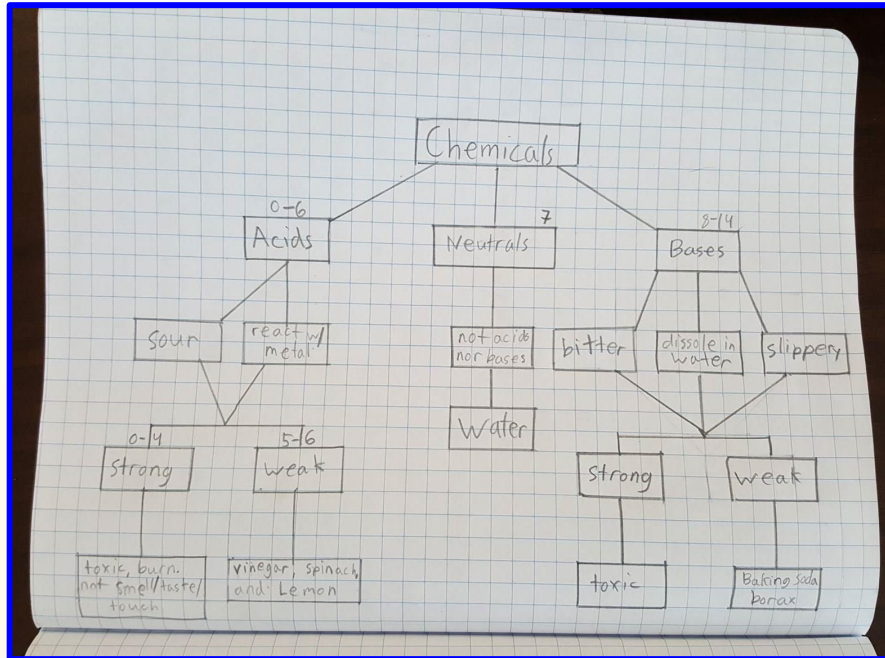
Chemicals

0-6
Acids

7
Neutrals

8-14
Bases

sour

react w/ metal

not acids nor bases

bitter

dissolve in water

slippery

Water

0-4
Strong

5-6
weak

Strong

weak

toxic, burn. not smell/taste/ touch

vinegar, spinach, and Lemon

toxic

Baking Soda borax